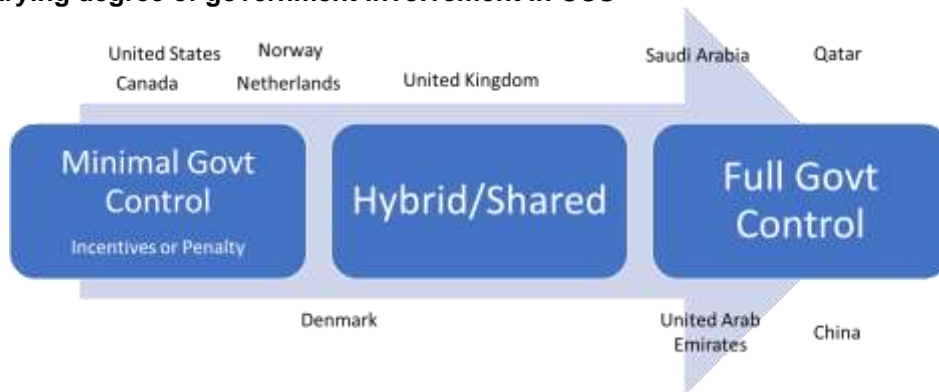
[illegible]arying degree of government involvement in CCS

United States
Canada

Norway
Netherlands

United Kingdom

Saudi Arabia

Qatar

Minimal Govt Control
Incentives or Penalty

Hybrid/Shared

Full Govt Control

Denmark

United Arab Emirates

China